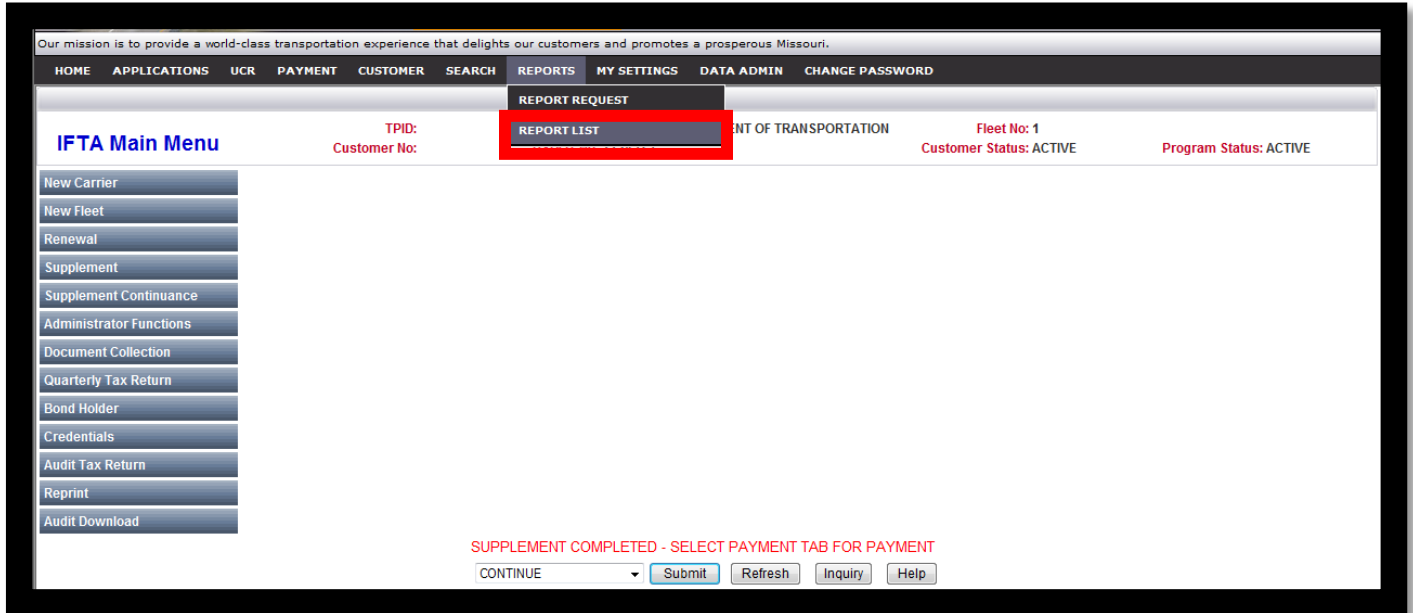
Our mission is to provide a world-class transportation experience that delights our customers and promotes a prosperous Missouri.

HOME APPLICATIONS UCR PAYMENT CUSTOMER SEARCH REPORTS MY SETTINGS DATA ADMIN CHANGE PASSWORD

REPORT REQUEST
REPORT LIST

IFTA Main Menu

TPID:
Customer No:
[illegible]ENT OF TRANSPORTATION
Fleet No: 1
Customer Status: ACTIVE
Program Status: ACTIVE

New Carrier
New Fleet
Renewal
Supplement
Supplement Continuance
Administrator Functions
Document Collection
Quarterly Tax Return
Bond Holder
Credentials
Audit Tax Return
Reprint
Audit Download

SUPPLEMENT COMPLETED - SELECT PAYMENT TAB FOR PAYMENT

CONTINUE
Submit Refresh Inquiry Help